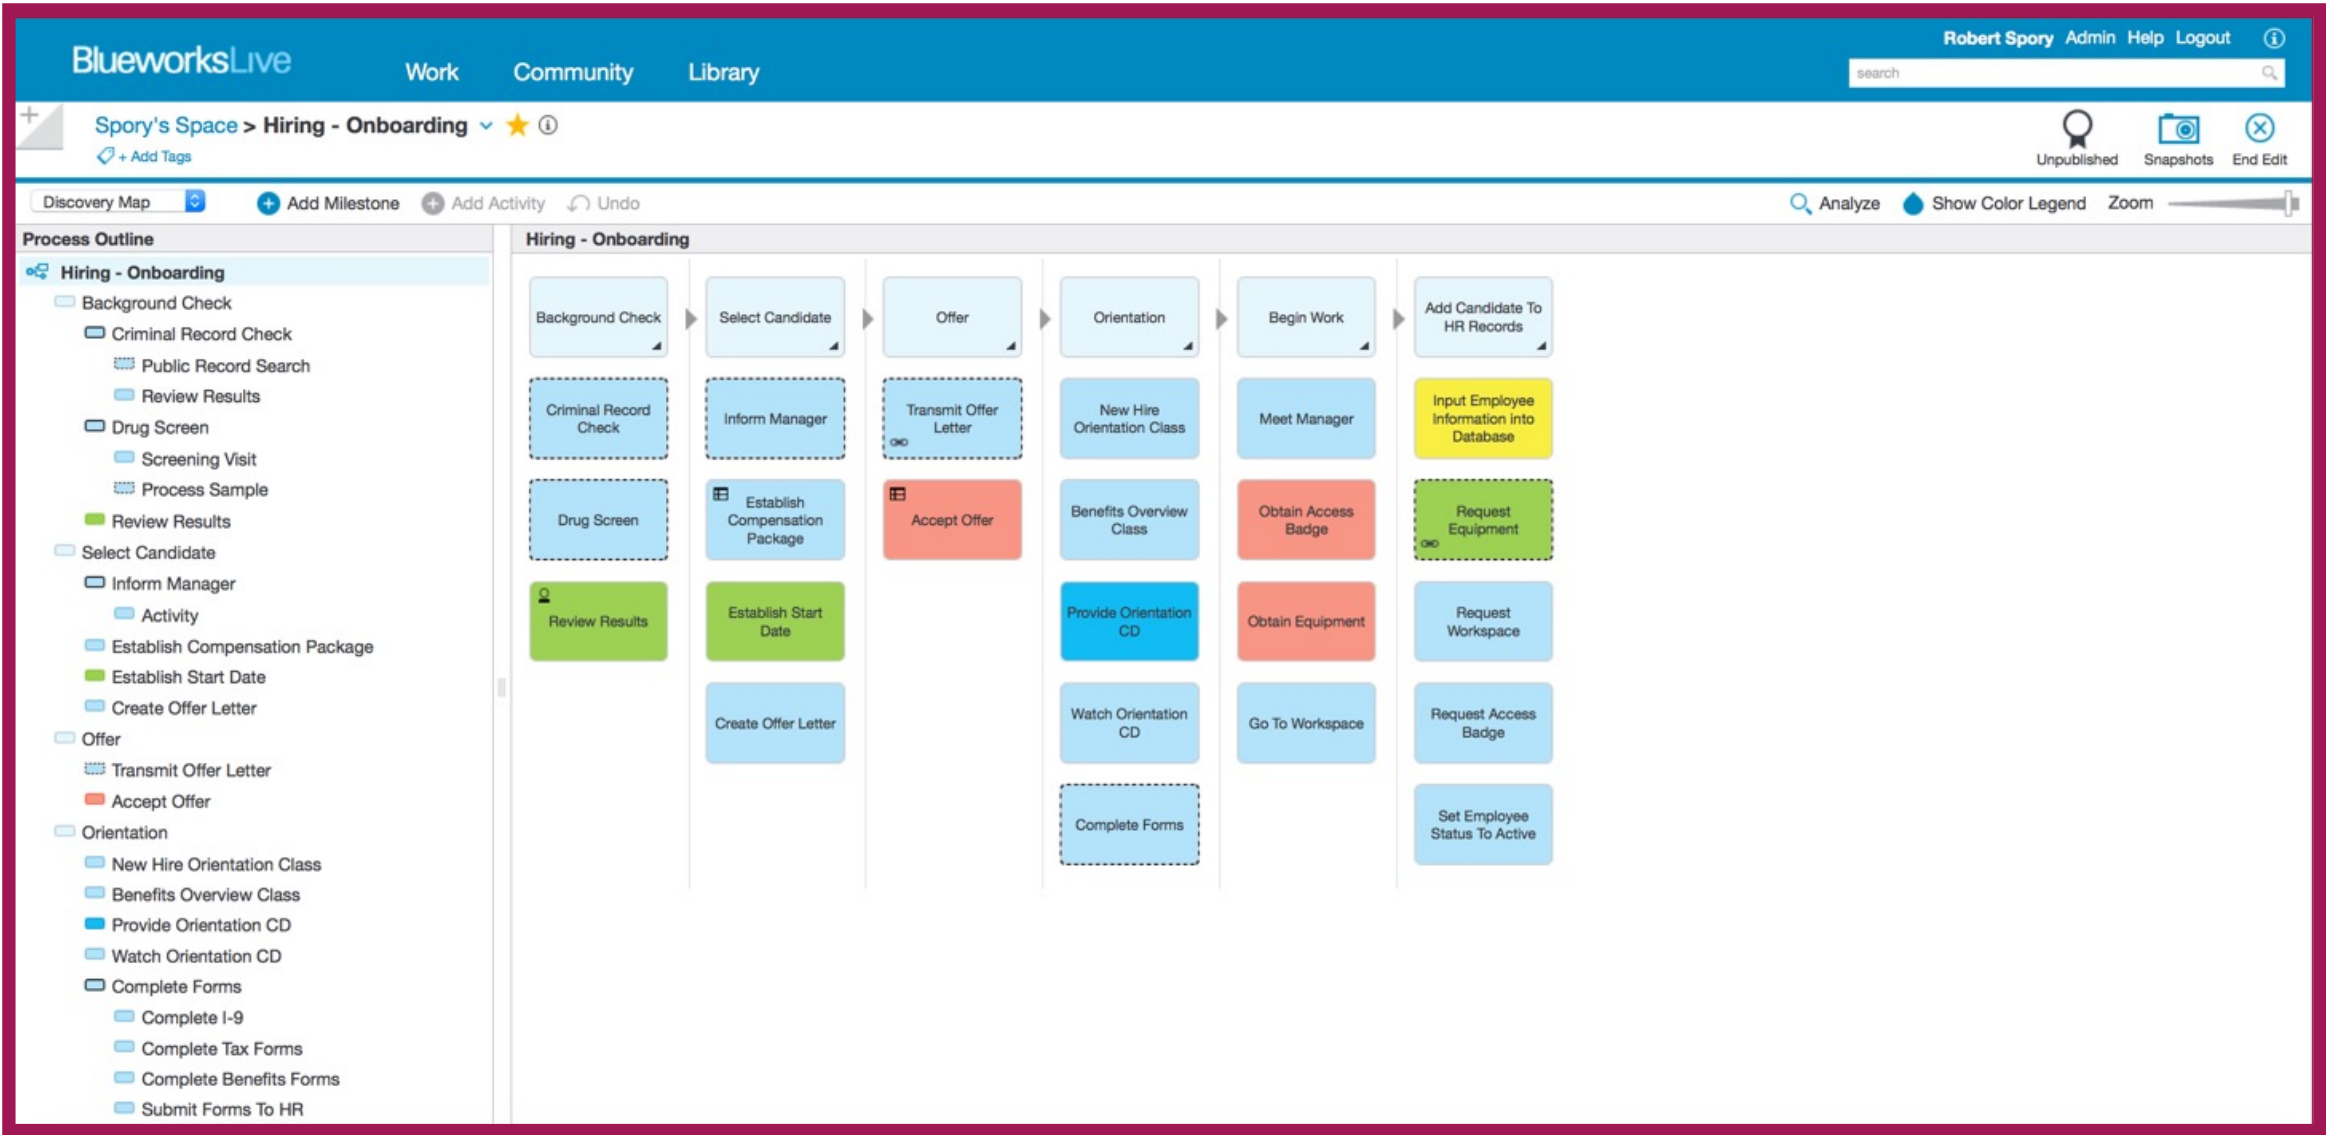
BlueworksLive Work Community Library

Robert Spory Admin Help Logout

search

Spory's Space > Hiring - Onboarding

+ Add Tags

Unpublished Snapshots End Edit

Discovery Map Add Milestone Add Activity Undo Analyze Show Color Legend Zoom

Process Outline

Hiring - Onboarding
Background Check
Criminal Record Check
Public Record Search
Review Results
Drug Screen
Screening Visit
Process Sample
Review Results
Select Candidate
Inform Manager
Activity
Establish Compensation Package
Establish Start Date
Create Offer Letter
Offer
Transmit Offer Letter
Accept Offer
Orientation
New Hire Orientation Class
Benefits Overview Class
Provide Orientation CD
Watch Orientation CD
Complete Forms
Complete I-9
Complete Tax Forms
Complete Benefits Forms
Submit Forms To HR

Hiring - Onboarding

Background Check
Criminal Record Check
Drug Screen
Review Results

Select Candidate
Inform Manager
Establish Compensation Package
Establish Start Date
Create Offer Letter

Offer
Transmit Offer Letter
Accept Offer

Orientation
New Hire Orientation Class
Benefits Overview Class
Provide Orientation CD
Watch Orientation CD
Complete Forms

Begin Work
Meet Manager
Obtain Access Badge
Obtain Equipment
Go To Workspace

Add Candidate To HR Records
Input Employee Information into Database
Request Equipment
Request Workspace
Request Access Badge
Set Employee Status To Active